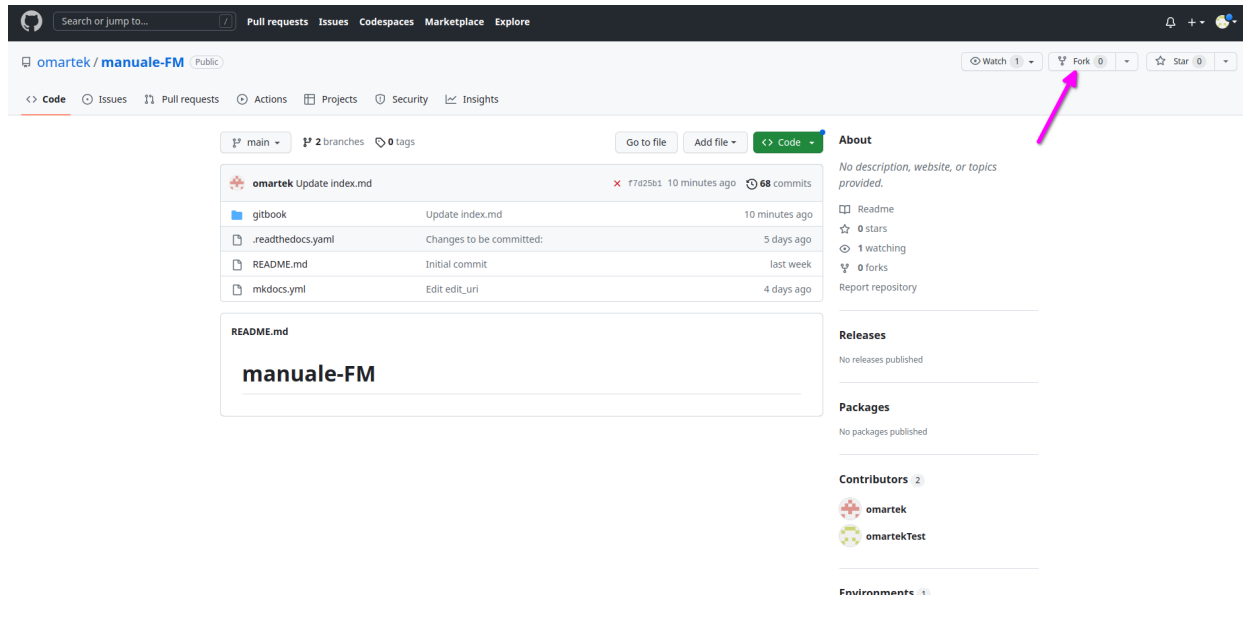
Search or jump to... / Pull requests Issues Codespaces Marketplace Explore

omartek / manuale-FM Public

Watch 1 Fork 0 Star 0

Code Issues Pull requests Actions Projects Security Insights

main 2 branches 0 tags

Go to file Add file Code

omartek Update index.md f7d25b1 10 minutes ago 68 commits

| | | |
|---|---|---|
| gitbook | Update index.md | 10 minutes ago |
| .readthedocs.yaml | Changes to be committed: | 5 days ago |
| README.md | Initial commit | last week |
| mkdocs.yml | Edit edit_uri | 4 days ago |

README.md

manuale-FM

About

No description, website, or topics provided.

Readme
0 stars
1 watching
0 forks
Report repository

Releases

No releases published

Packages

No packages published

Contributors 2

omartek
omartekTest

Environments 1